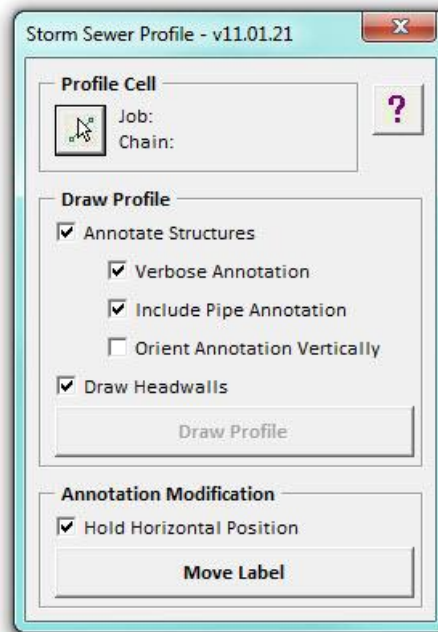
Storm Sewer Profile - v11.01.21

Profile Cell

Job:
Chain:

?

Draw Profile

Annotate Structures

Verbose Annotation

Include Pipe Annotation

Orient Annotation Vertically

Draw Headwalls

Draw Profile

Annotation Modification

Hold Horizontal Position

Move Label